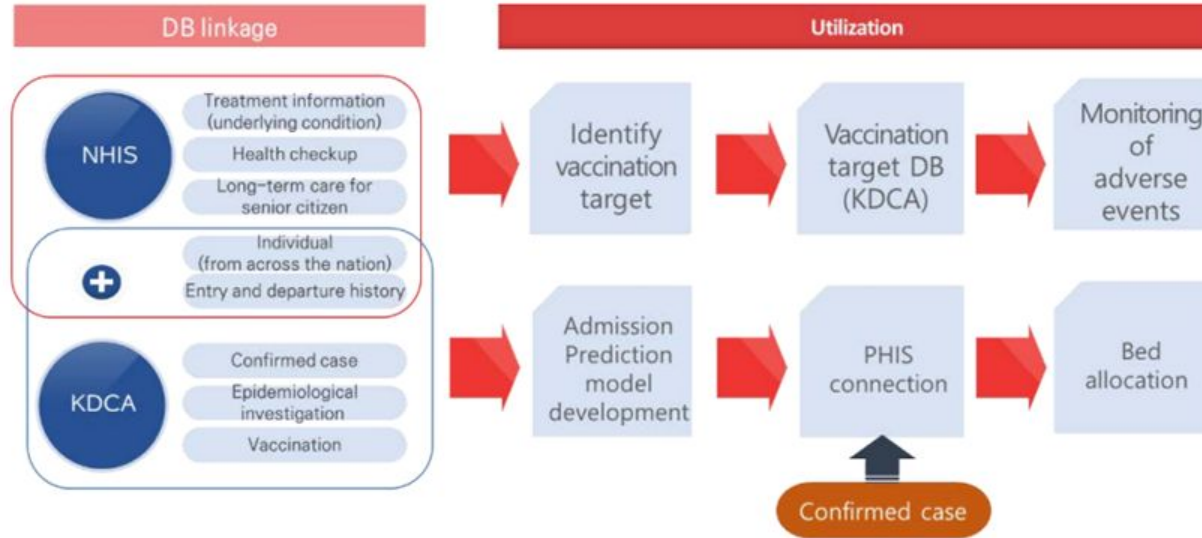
DB linkage

Utilization

NHIS

Treatment information (underlying condition)

Health checkup

Long-term care for senior citizen

Individual (from across the nation)

Entry and departure history

KDCA

Confirmed case

Epidemiological investigation

Vaccination

Identify vaccination target

Vaccination target DB (KDCA)

Monitoring of adverse events

Admission Prediction model development

PHIS connection

Bed allocation

Confirmed case